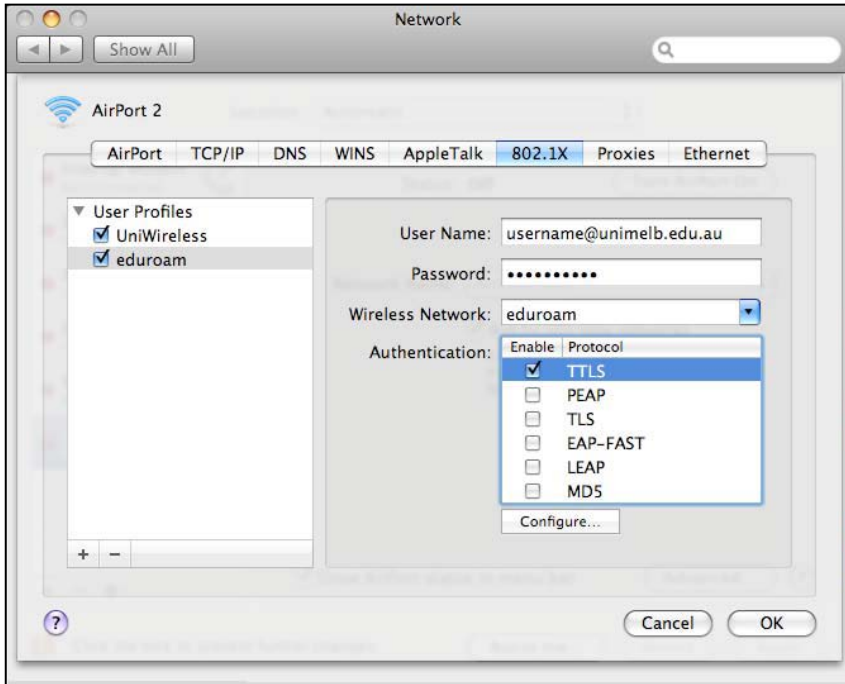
Network

Show All

AirPort 2

AirPort | TCP/IP | DNS | WINS | AppleTalk | 802.1X | Proxies | Ethernet

User Profiles
UniWireless
eduroam

User Name: username@unimelb.edu.au
Password: ••••••••••
Wireless Network: eduroam
Authentication:

| Enable | Protocol |
|---|---|
| ☑ | TTLS |
| ☐ | PEAP |
| ☐ | TLS |
| ☐ | EAP-FAST |
| ☐ | LEAP |
| ☐ | MD5 |

Configure...

+ −

?

Cancel

OK